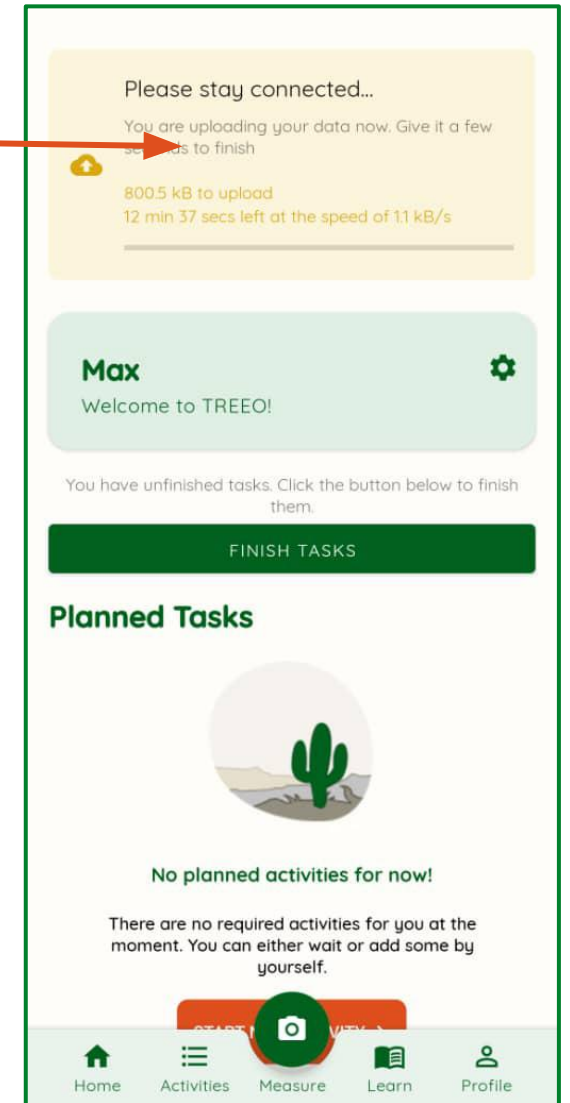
Please stay connected...

You are uploading your data now. Give it a few se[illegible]s to finish

800.5 kB to upload
12 min 37 secs left at the speed of 1.1 kB/s

Max
Welcome to TREEO!

You have unfinished tasks. Click the button below to finish them.

FINISH TASKS

Planned Tasks

No planned activities for now!

There are no required activities for you at the moment. You can either wait or add some by yourself.

START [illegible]VITY >

Home Activities Measure Learn Profile